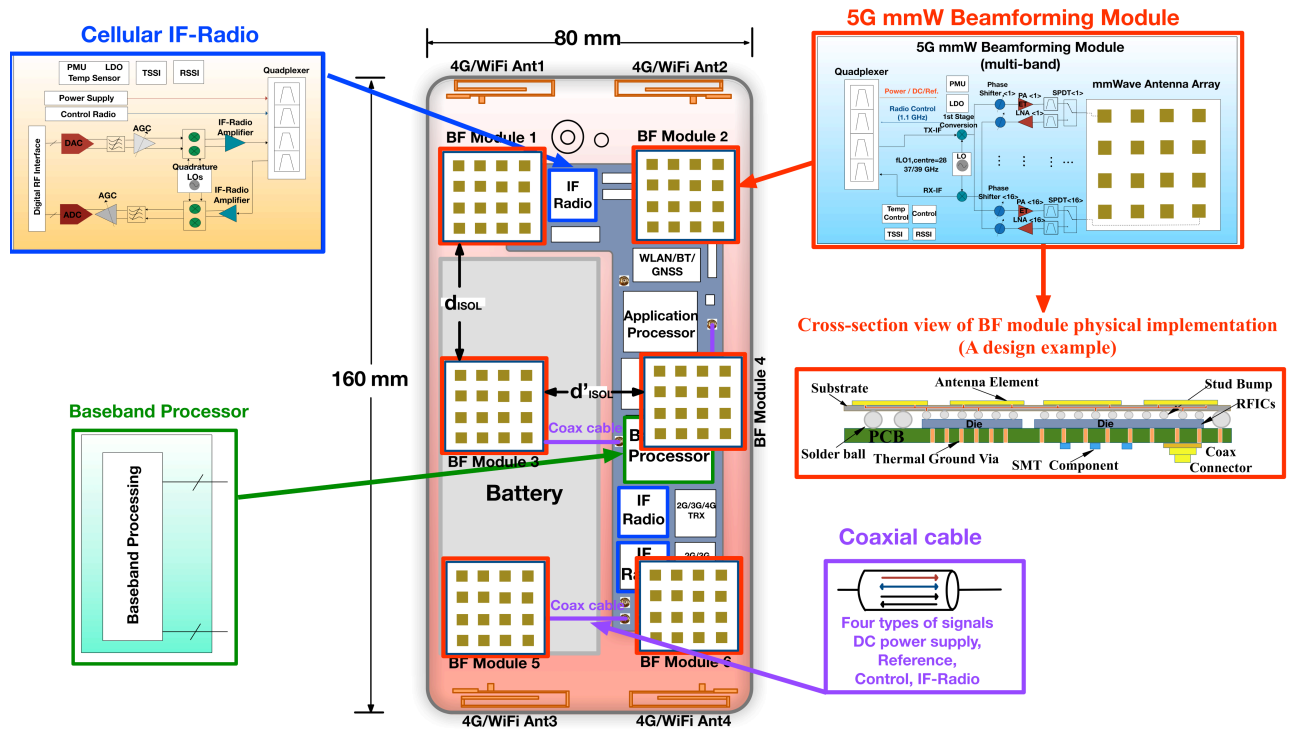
Cellular IF-Radio

PMU LDO Temp Sensor TSSI RSSI

Power Supply

Control Radio

Quadplexer

Digital RF Interface

DAC AGC IF-Radio Amplifier

Quadrature LOs

ADC AGC IF-Radio Amplifier

80 mm

4G/WiFi Ant1 4G/WiFi Ant2

BF Module 1 BF Module 2

IF Radio

WLAN/BT/ GNSS

$d_{ISOL}$

Application Processor

160 mm

BF Module 4

$d'_{ISOL}$

Coax cable

BF Module 3

B Processor

Battery

IF Radio

2G/3G/4G TRX

IF Ra

2G/3G

Coax cable

BF Module 5 BF Module 6

4G/WiFi Ant3 4G/WiFi Ant4

Baseband Processor

Baseband Processing

5G mmW Beamforming Module

5G mmW Beamforming Module (multi-band)

Quadplexer

Power / DC/Ref.

Radio Control (1.1 GHz)

PMU

LDO

TX-IF

1st Stage Conversion

Phase Shifter <1>

PA <1>

LNA <1>

SPDT<1>

mmWave Antenna Array

fLO1,centre=28 37/39 GHz

LO

RX-IF

Phase Shifter <16>

PA <16>

LNA <16>

SPDT<16>

Temp Control Control

TSSI RSSI

Cross-section view of BF module physical implementation (A design example)

Substrate Antenna Element Stud Bump RFICs

PCB Die Die

Solder ball Thermal Ground Via SMT Component Coax Connector

Coaxial cable

Four types of signals DC power supply, Reference, Control, IF-Radio